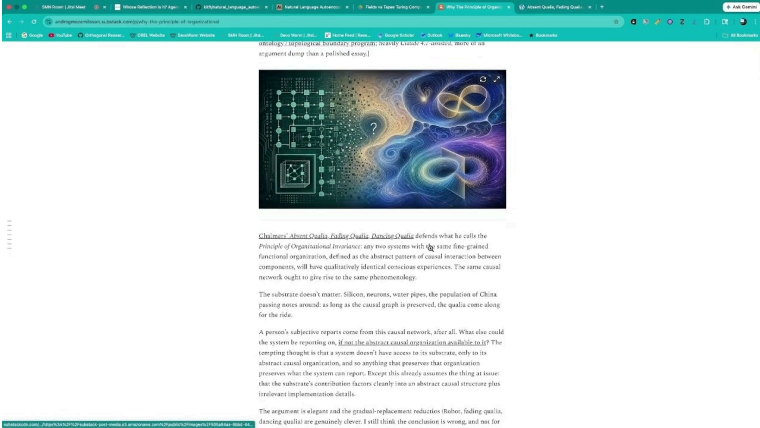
ontology / topological boundary program. Heavily Claude 4.7 assisted. More of an argument dump than a polished essay.]

Chalmers' Absent Qualia, Fading Qualia, Dancing Qualia defends what he calls the Principle of Organizational Invariance: any two systems with the same fine-grained functional organization, defined as the abstract pattern of causal interaction between components, will have qualitatively identical conscious experiences. The same causal network ought to give rise to the same phenomenology.

The substrate doesn't matter. Silicon, neurons, water pipes, the population of China passing notes around: as long as the causal graph is preserved, the qualia come along for the ride.

A person's subjective reports come from this causal network, after all. What else could the system be reporting on, if not the abstract causal organization available to it? The tempting thought is that a system doesn't have access to its substrate, only to its abstract causal organization, and so anything that preserves that organization preserves what the system can report. Except this already assumes the thing at issue: that the substrate's contribution factors cleanly into an abstract causal structure plus irrelevant implementation details.

The argument is elegant and the gradual-replacement reduction (Robot, fading qualia, dancing qualia) are genuinely clever. I still think the conclusion is wrong, and not for